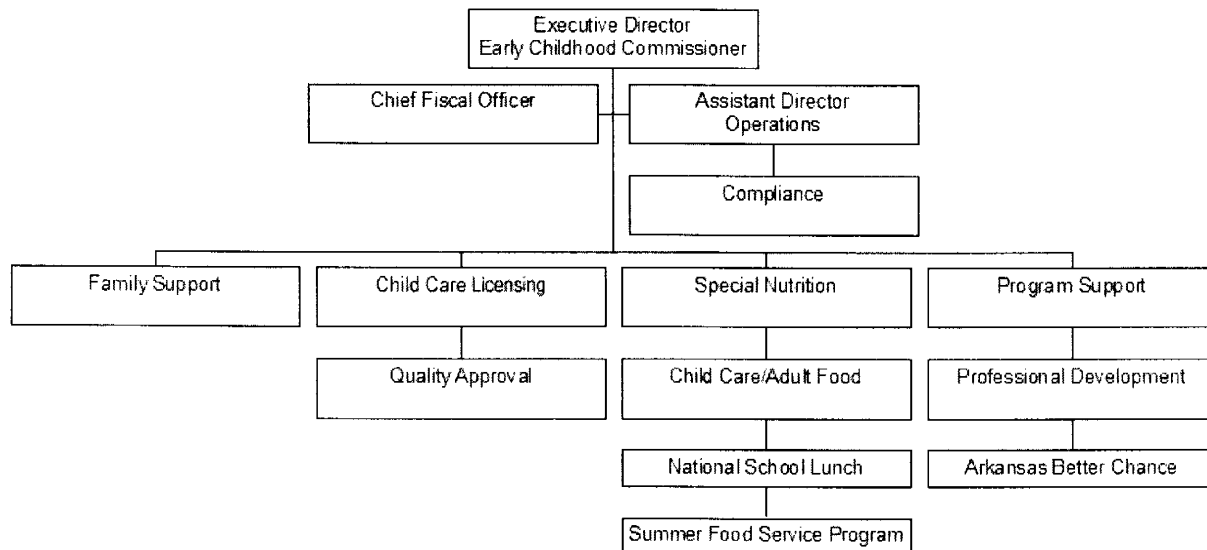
Executive Director
Early Childhood Commissioner

Chief Fiscal Officer

Assistant Director
Operations

Compliance

Family Support

Child Care Licensing

Quality Approval

Special Nutrition

Child Care/Adult Food

National School Lunch

Summer Food Service Program

Program Support

Professional Development

Arkansas Better Chance